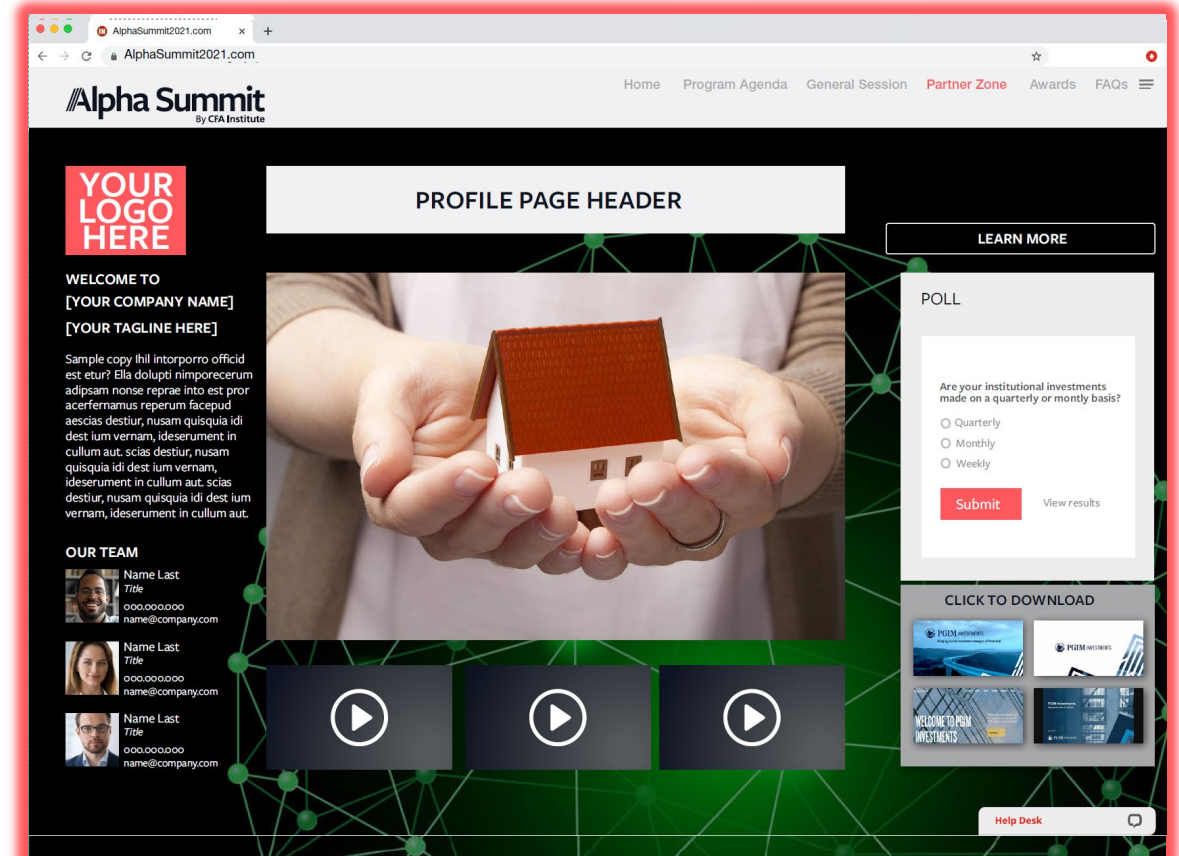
AlphaSummit2021.com ×

AlphaSummit2021.com

Alpha Summit
By CFA Institute

Home Program Agenda General Session Partner Zone Awards FAQs

YOUR LOGO HERE

WELCOME TO
[YOUR COMPANY NAME]
[YOUR TAGLINE HERE]

Sample copy Ihil intorporro officid est etur? Ella dolupti nimporecerum adipsam nonse reprae into est pror acerfernamus reperum facepud aescias destiur, nusam quisquia idi dest ium vernam, ideserument in cullum aut. scias destiur, nusam quisquia idi dest ium vernam, ideserument in cullum aut. scias destiur, nusam quisquia idi dest ium vernam, ideserument in cullum aut.

OUR TEAM

Name Last
Title
000.000.000
name@company.com

Name Last
Title
000.000.000
name@company.com

Name Last
Title
000.000.000
name@company.com

PROFILE PAGE HEADER

LEARN MORE

POLL

Are your institutional investments made on a quarterly or montly basis?

Quarterly
Monthly
Weekly

Submit View results

CLICK TO DOWNLOAD

PGIM INVESTMENTS
PGIM INVESTMENTS
WELCOME TO PGIM INVESTMENTS
PGIM Investments

Help Desk